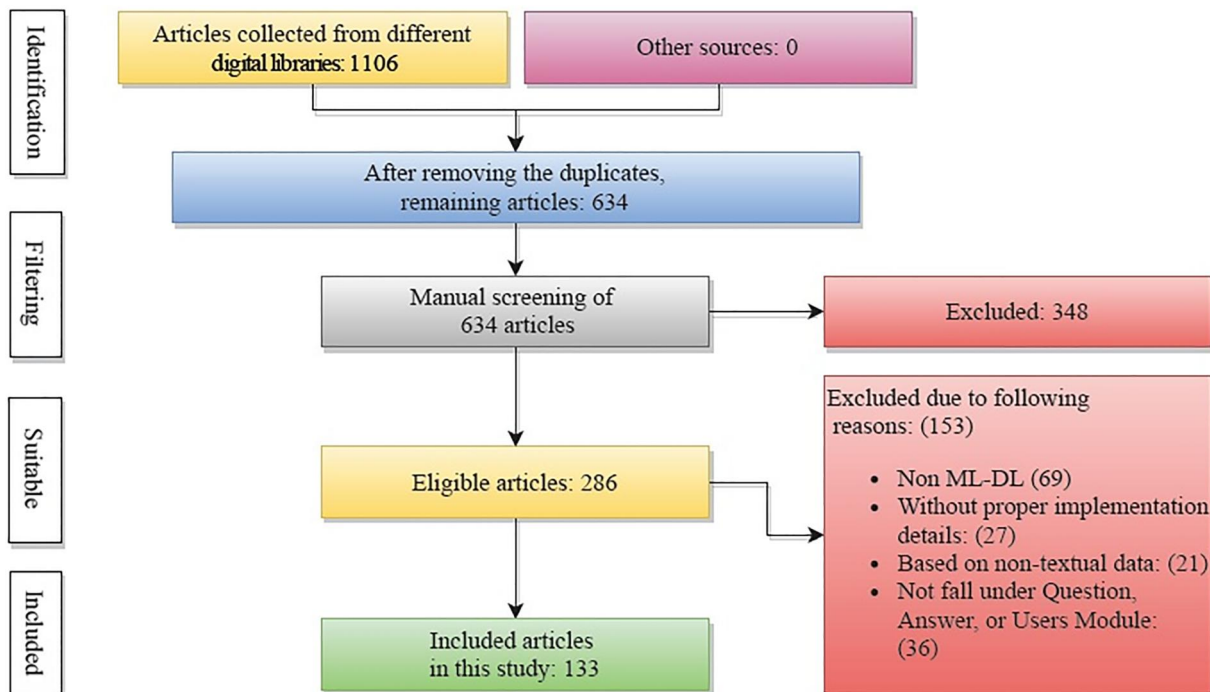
Identification

Articles collected from different digital libraries: 1106

Other sources: 0

After removing the duplicates, remaining articles: 634

Filtering

Manual screening of 634 articles

Excluded: 348

Suitable

Eligible articles: 286

Excluded due to following reasons: (153)

- Non ML-DL (69)
- Without proper implementation details: (27)
- Based on non-textual data: (21)
- Not fall under Question, Answer, or Users Module: (36)

Included

Included articles in this study: 133